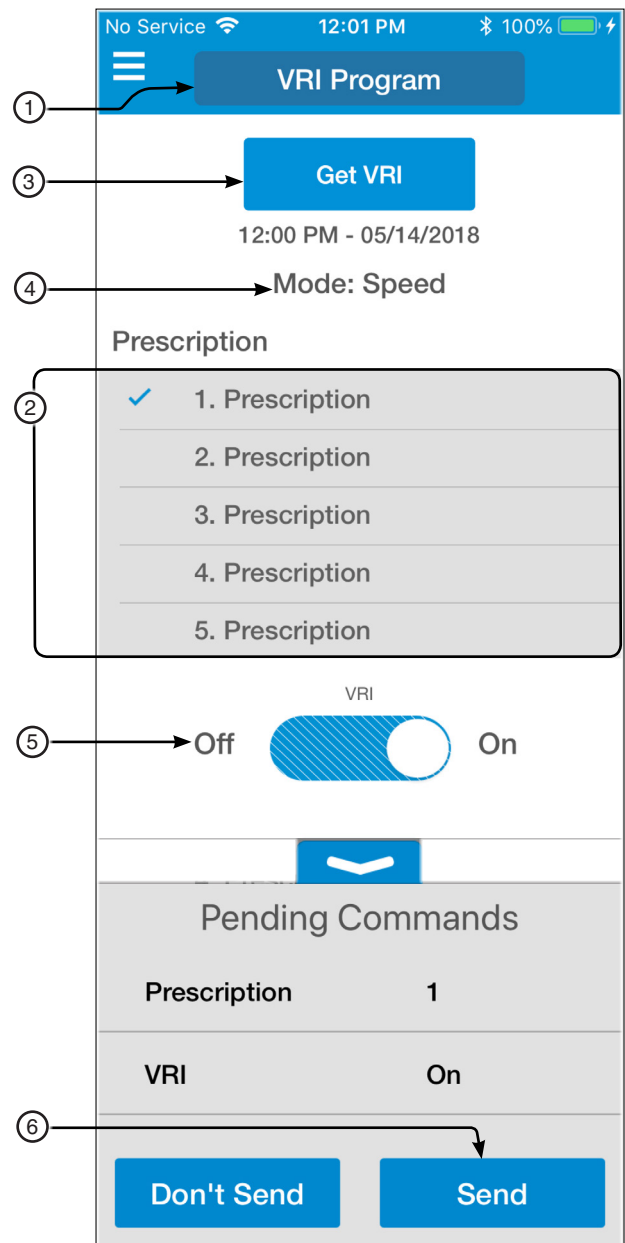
No Service 12:01 PM 100%

VRI Program

1

3

Get VRI

12:00 PM - 05/14/2018

4

Mode: Speed

Prescription

2

✓ 1. Prescription

2. Prescription

3. Prescription

4. Prescription

5. Prescription

VRI

5

Off On

Pending Commands

| Prescription | 1 |
|---|---|
| VRI | On |

6

Don't Send

Send